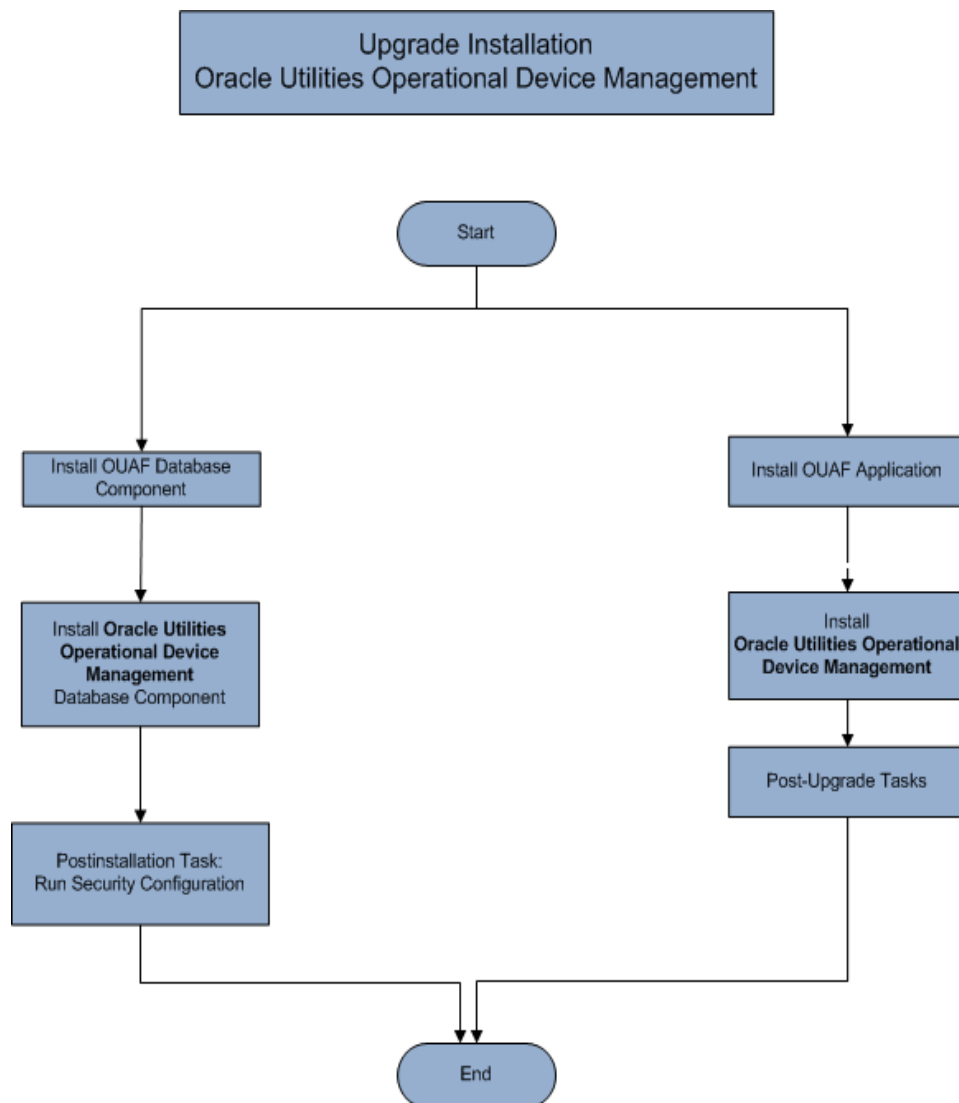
Upgrade Installation
Oracle Utilities Operational Device Management

Start

Install OUAF Database Component

Install **Oracle Utilities Operational Device Management** Database Component

Postinstallation Task: Run Security Configuration

Install OUAF Application

Install **Oracle Utilities Operational Device Management**

Post-Upgrade Tasks

End